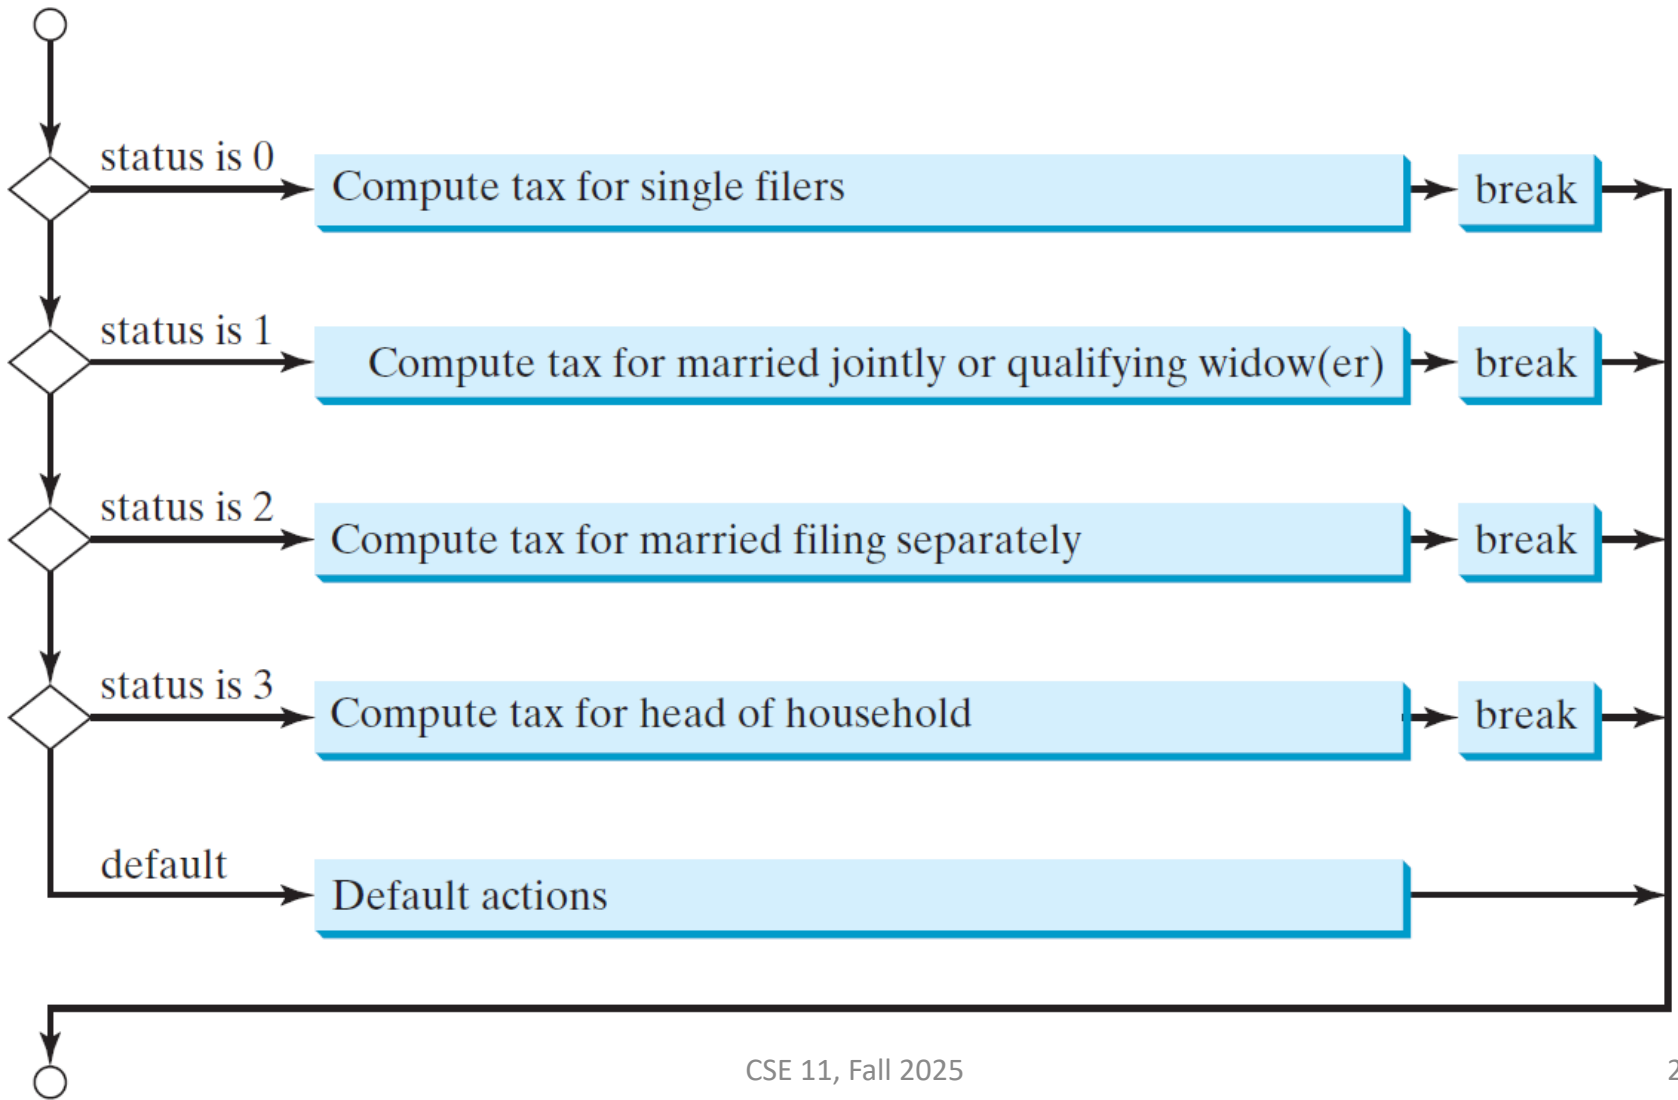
status is 0
Compute tax for single filers
break

status is 1
Compute tax for married jointly or qualifying widow(er)
break

status is 2
Compute tax for married filing separately
break

status is 3
Compute tax for head of household
break

default
Default actions

CSE 11, Fall 2025
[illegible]